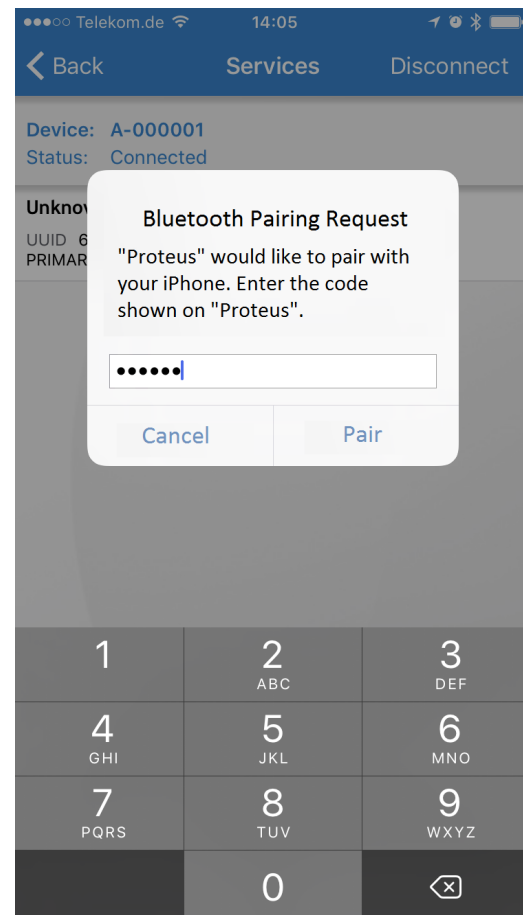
●●●○○ Telekom.de 14:05

Back Services Disconnect

Device: A-000001
Status: Connected

Unknov
UUID 6
PRIMAR

Bluetooth Pairing Request

"Proteus" would like to pair with your iPhone. Enter the code shown on "Proteus".

••••••

Cancel Pair

1
2 ABC
3 DEF
4 GHI
5 JKL
6 MNO
7 PQRS
8 TUV
9 WXYZ
0